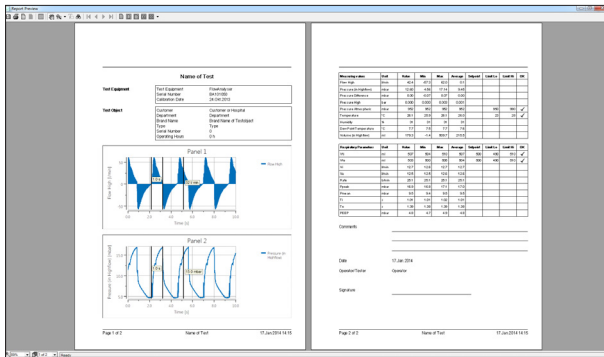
Report Preview

Name of Test

Test Equipment

| Test Equipment | FlowAnalyser |
|---|---|
| Serial Number | 8A131080 |
| Calibration Date | 24.Oct.2013 |

Test Object

| Customer | Customer or Hospital |
|---|---|
| Department | Department |
| Brand Name | Brand Name of Testobject |
| Type | Type |
| Serial Number | 0 |
| Operating Hours | 0 h |

Panel 1

Flow High

Time [s]

Panel 2

Pressure (in High flow)

Time [s]

Page 1 of 2 Name of Test 17.Jan.2014 14:15

| Measuring values | Unit | Value | Min | Max | Average | Setpoint | Limit Lo | Limit Hi | OK |
|---|---|---|---|---|---|---|---|---|---|
| Flow High | l/min | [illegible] | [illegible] | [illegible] | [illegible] | | | | |
| Pressure (in high flow) | mbar | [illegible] | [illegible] | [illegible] | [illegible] | | | | |
| Pressure Difference | mbar | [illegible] | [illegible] | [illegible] | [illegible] | | | | |
| Pressure High | bar | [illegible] | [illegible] | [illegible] | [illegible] | | | | |
| Pressure Atmosphere | mbar | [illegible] | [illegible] | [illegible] | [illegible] | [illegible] | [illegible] | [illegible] | ✓ |
| Temperature | °C | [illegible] | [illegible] | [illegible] | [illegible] | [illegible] | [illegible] | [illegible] | ✓ |
| Humidity | % | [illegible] | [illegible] | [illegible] | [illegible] | | | | |
| Dew Point Temperature | °C | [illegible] | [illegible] | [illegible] | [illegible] | | | | |
| Volume (in high flow) | ml | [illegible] | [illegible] | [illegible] | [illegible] | | | | |

| Respiratory Parameter | Unit | Value | Min | Max | Average | Setpoint | Limit Lo | Limit Hi | OK |
|---|---|---|---|---|---|---|---|---|---|
| Vti | ml | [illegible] | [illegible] | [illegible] | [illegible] | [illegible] | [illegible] | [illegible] | ✓ |
| Vte | ml | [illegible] | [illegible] | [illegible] | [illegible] | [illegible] | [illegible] | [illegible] | ✓ |
| Ve | l/min | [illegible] | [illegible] | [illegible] | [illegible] | | | | |
| Vi | l/min | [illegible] | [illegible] | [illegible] | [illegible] | | | | |
| Rate | b/min | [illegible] | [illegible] | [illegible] | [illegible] | | | | |
| Ppeak | mbar | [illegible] | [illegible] | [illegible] | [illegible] | | | | |
| Pmean | mbar | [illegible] | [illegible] | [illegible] | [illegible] | | | | |
| Ti | s | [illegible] | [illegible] | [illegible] | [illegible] | | | | |
| Te | s | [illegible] | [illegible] | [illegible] | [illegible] | | | | |
| PEEP | mbar | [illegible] | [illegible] | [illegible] | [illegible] | | | | |

Comments

Date 17.Jan.2014

Operator/Tester Operator

Signature

Page 2 of 2 Name of Test 17.Jan.2014 14:15